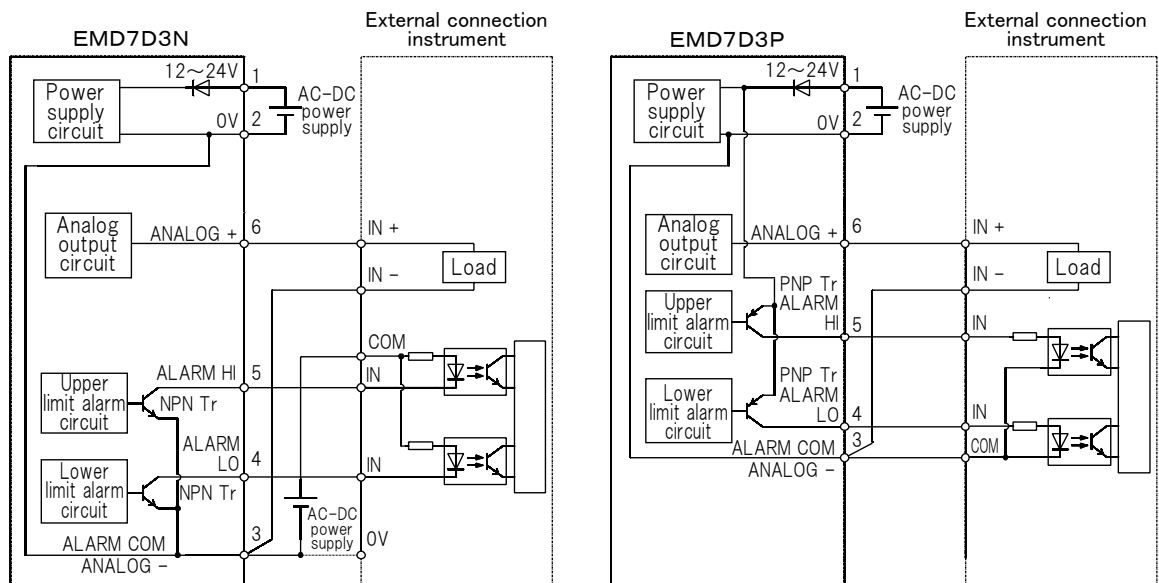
EMD7D3N

External connection instrument

Power supply circuit

12～24V 1

0V 2

AC-DC power supply

Analog output circuit

ANALOG + 6

IN +

IN −

Load

COM

Upper limit alarm circuit

ALARM HI 5

IN

NPN Tr

ALARM LO 4

IN

Lower limit alarm circuit

NPN Tr

AC-DC power supply

0V

3

ALARM COM

ANALOG −

EMD7D3P

External connection instrument

Power supply circuit

12～24V 1

0V 2

AC-DC power supply

Analog output circuit

ANALOG + 6

IN +

IN −

Load

Upper limit alarm circuit

PNP Tr ALARM HI 5

IN

Lower limit alarm circuit

PNP Tr ALARM LO 4

IN

ALARM COM 3

COM

ANALOG −